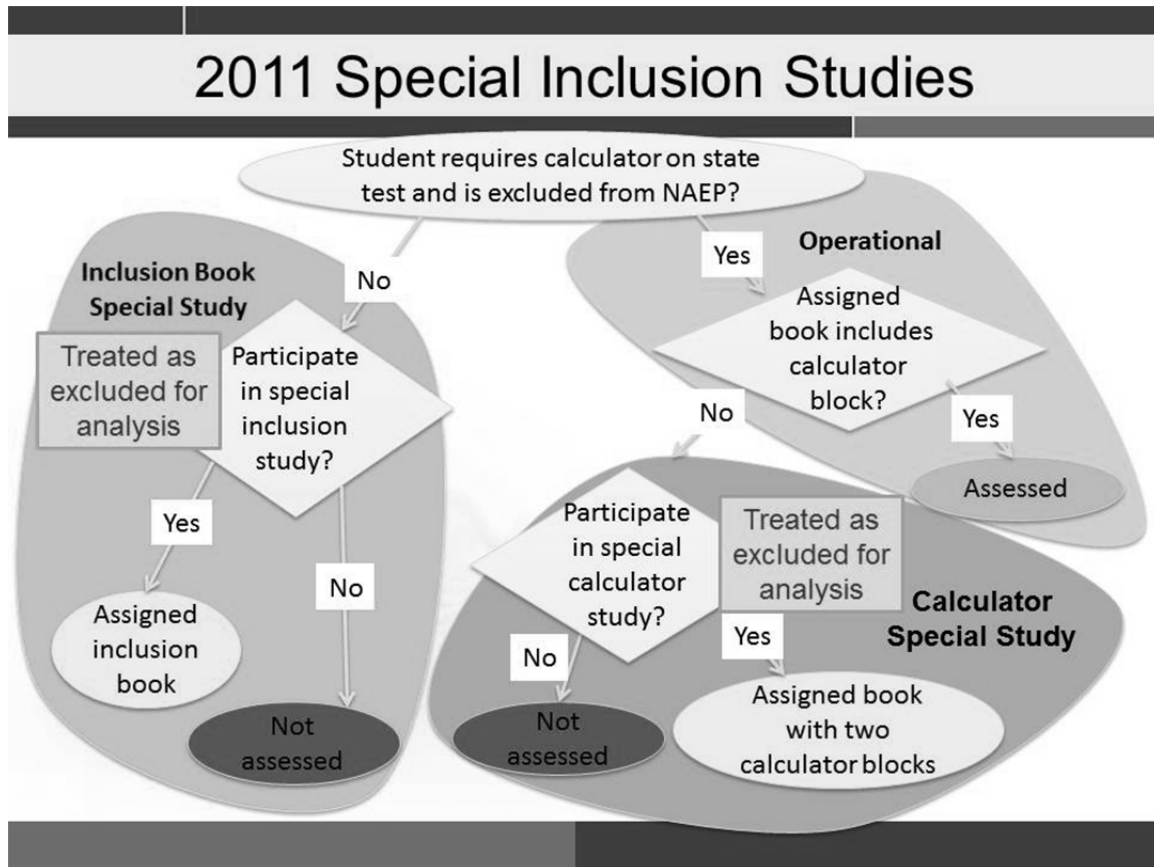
2011 Special Inclusion Studies

Student requires calculator on state test and is excluded from NAEP?

Inclusion Book Special Study

No

Treated as excluded for analysis

Participate in special inclusion study?

Yes

Assigned inclusion book

No

Not assessed

Yes

Operational

Assigned book includes calculator block?

Yes

Assessed

No

Participate in special calculator study?

Treated as excluded for analysis

Calculator Special Study

No

Not assessed

Yes

Assigned book with two calculator blocks